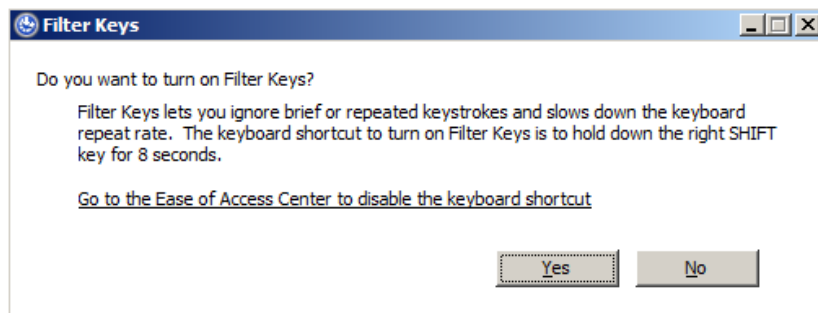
Filter Keys

Do you want to turn on Filter Keys?

Filter Keys lets you ignore brief or repeated keystrokes and slows down the keyboard repeat rate. The keyboard shortcut to turn on Filter Keys is to hold down the right SHIFT key for 8 seconds.

Go to the Ease of Access Center to disable the keyboard shortcut

Yes

No